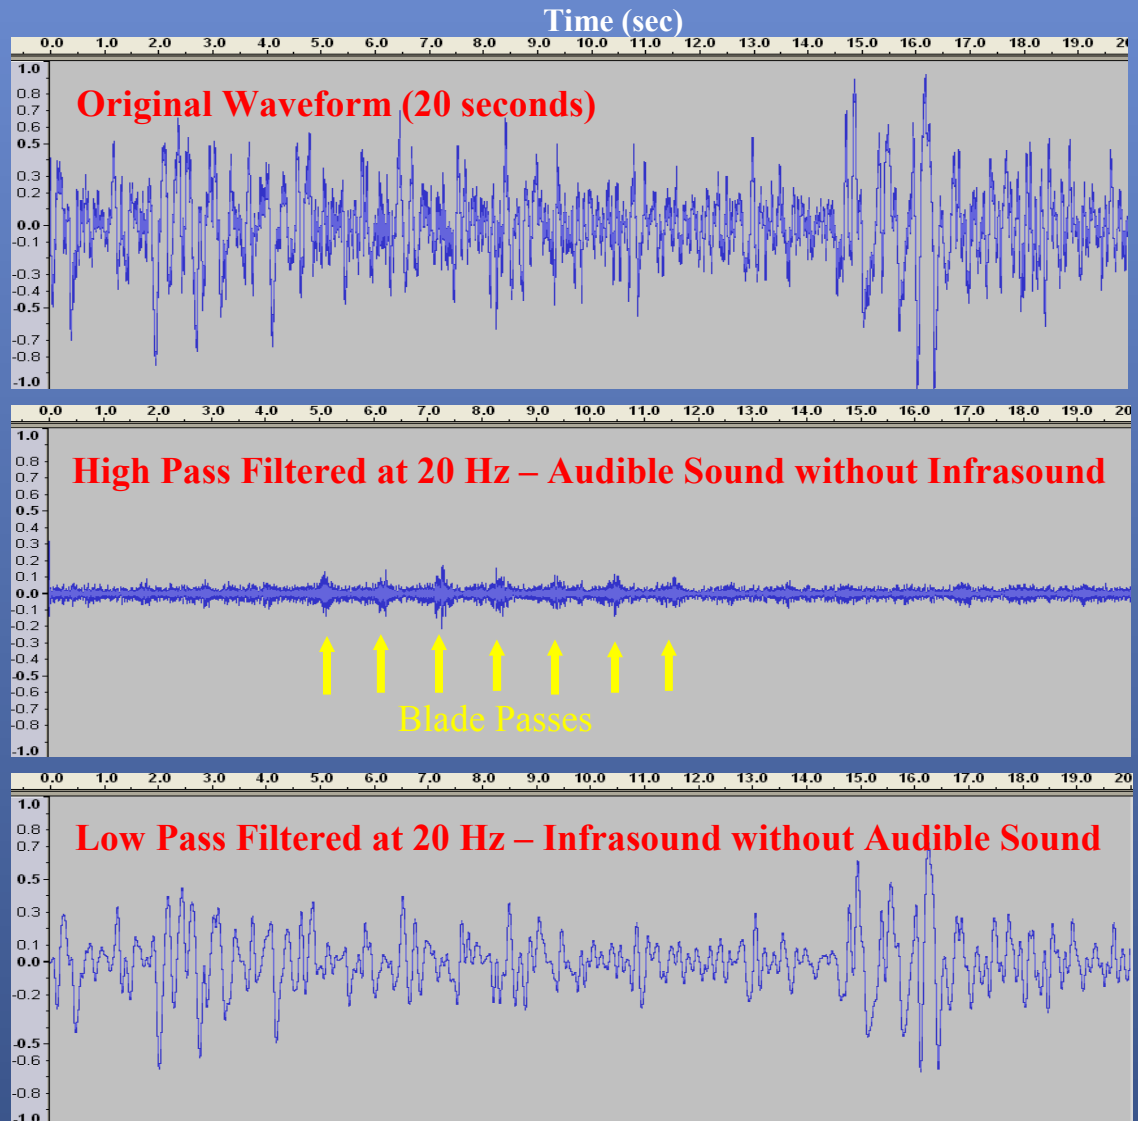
Time (sec)

0.0 1.0 2.0 3.0 4.0 5.0 6.0 7.0 8.0 9.0 10.0 11.0 12.0 13.0 14.0 15.0 16.0 17.0 18.0 19.0 20

1.0
0.8
0.7
0.6
0.5
0.3
0.2
0.0
-0.1
-0.3
-0.4
-0.5
-0.7
-0.8
-1.0

Original Waveform (20 seconds)

0.0 1.0 2.0 3.0 4.0 5.0 6.0 7.0 8.0 9.0 10.0 11.0 12.0 13.0 14.0 15.0 16.0 17.0 18.0 19.0 20

1.0
0.8
0.7
0.6
0.5
0.4
0.3
0.2
0.1
0.0
-0.1
-0.2
-0.3
-0.4
-0.5
-0.6
-0.7
-0.8
-1.0

High Pass Filtered at 20 Hz – Audible Sound without Infrasound

Blade Passes

0.0 1.0 2.0 3.0 4.0 5.0 6.0 7.0 8.0 9.0 10.0 11.0 12.0 13.0 14.0 15.0 16.0 17.0 18.0 19.0 20

1.0
0.8
0.7
0.5
0.3
0.1
0.0
-0.2
-0.5
-0.6
-0.8
-1.0

Low Pass Filtered at 20 Hz – Infrasound without Audible Sound